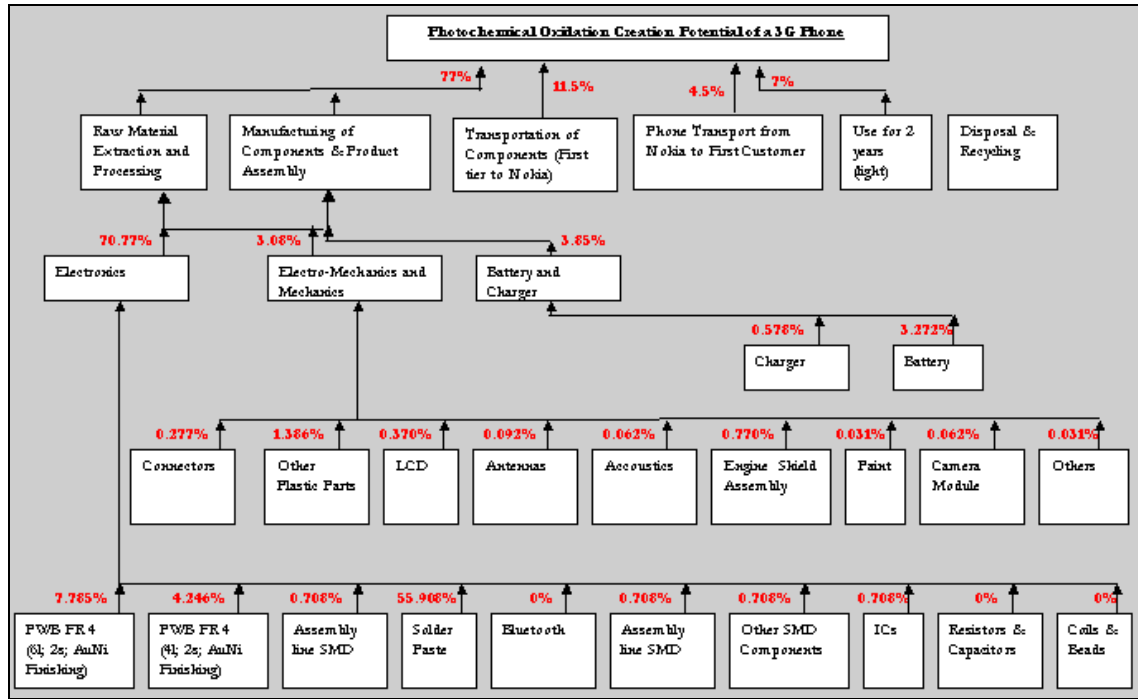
Photochemical Oxidation Creation Potential of a 3G Phone

77%

11.5%

4.5%

7%

Raw Material Extraction and Processing

Manufacturing of Components & Product Assembly

Transportation of Components (First tier to Nokia)

Phone Transport from Nokia to First Customer

Use for 2 years (light)

Disposal & Recycling

70.77%

3.08%

3.85%

Electronics

Electro-Mechanics and Mechanics

Battery and Charger

0.578%

3.272%

Charger

Battery

0.277%

1.386%

0.370%

0.092%

0.062%

0.770%

0.031%

0.062%

0.031%

Connectors

Other Plastic Parts

LCD

Antennas

Accoustics

Engine Shield Assembly

Paint

Camera Module

Others

7.785%

4.246%

0.708%

55.908%

0%

0.708%

0.708%

0.708%

0%

0%

PWB FR4 (6l; 2s; AuNi Finishing)

PWB FR4 (4l; 2s; AuNi Finishing)

Assembly line SMD

Solder Paste

Bluetooth

Assembly line SMD

Other SMD Components

ICs

Resistors & Capacitors

Coils & Beads